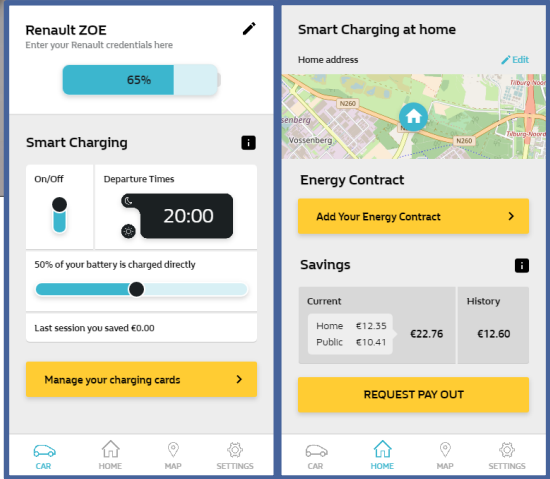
Renault ZOE
Enter your Renault credentials here

65%

Smart Charging

On/Off

Departure Times

20:00

50% of your battery is charged directly

Last session you saved €0.00

Manage your charging cards

CAR HOME MAP SETTINGS

Smart Charging at home

Home address

Edit

N260
Vossenberg
N260
Tilburg-Noord

Energy Contract

Add Your Energy Contract

Savings

| Current | | History |
|---|---|---|
| Home €12.35 Public €10.41 | €22.76 | €12.60 |

REQUEST PAY OUT

CAR HOME MAP SETTINGS